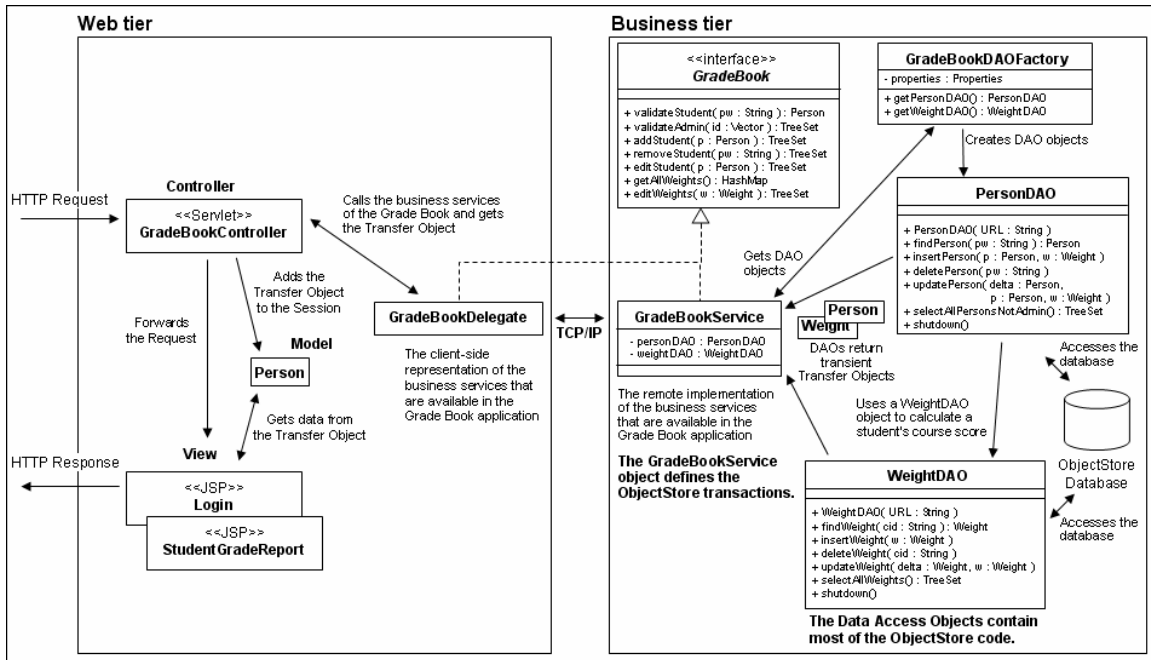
Web tier

Controller

HTTP Request

<<Servlet>>
GradeBookController

Calls the business services of the Grade Book and gets the Transfer Object

Adds the Transfer Object to the Session

Forwards the Request

Model

Person

GradeBookDelegate

The client-side representation of the business services that are available in the Grade Book application

Gets data from the Transfer Object

View

HTTP Response

<<JSP>>
Login

<<JSP>>
StudentGradeReport

TCP/IP

Business tier

<<interface>>
GradeBook

+ validateStudent( pw : String ) : Person
+ validateAdmin( id : Vector ) : TreeSet
+ addStudent( p : Person ) : TreeSet
+ removeStudent( pw : String ) : TreeSet
+ editStudent( p : Person ) : TreeSet
+ getAllWeights() : HashMap
+ editWeights( w : Weight ) : TreeSet

GradeBookDAOFactory

- properties : Properties

+ getPersonDAO() : PersonDAO
+ getWeightDAO() : WeightDAO

Creates DAO objects

PersonDAO

+ PersonDAO( URL : String )
+ findPerson( pw : String ) : Person
+ insertPerson( p : Person, w : Weight )
+ deletePerson( pw : String )
+ updatePerson( delta : Person, p : Person, w : Weight )
+ selectAllPersonsNotAdmin() : TreeSet
+ shutdown()

Gets DAO objects

GradeBookService

- personDAO : PersonDAO
- weightDAO : WeightDAO

Person

Weight

DAOs return transient Transfer Objects

Accesses the database

The remote implementation of the business services that are available in the Grade Book application

Uses a WeightDAO object to calculate a student's course score

The GradeBookService object defines the ObjectStore transactions.

WeightDAO

+ WeightDAO( URL : String )
+ findWeight( cid : String ) : Weight
+ insertWeight( w : Weight )
+ deleteWeight( cid : String )
+ updateWeight( delta : Weight, w : Weight )
+ selectAllWeights() : TreeSet
+ shutdown()

ObjectStore Database

Accesses the database

The Data Access Objects contain most of the ObjectStore code.